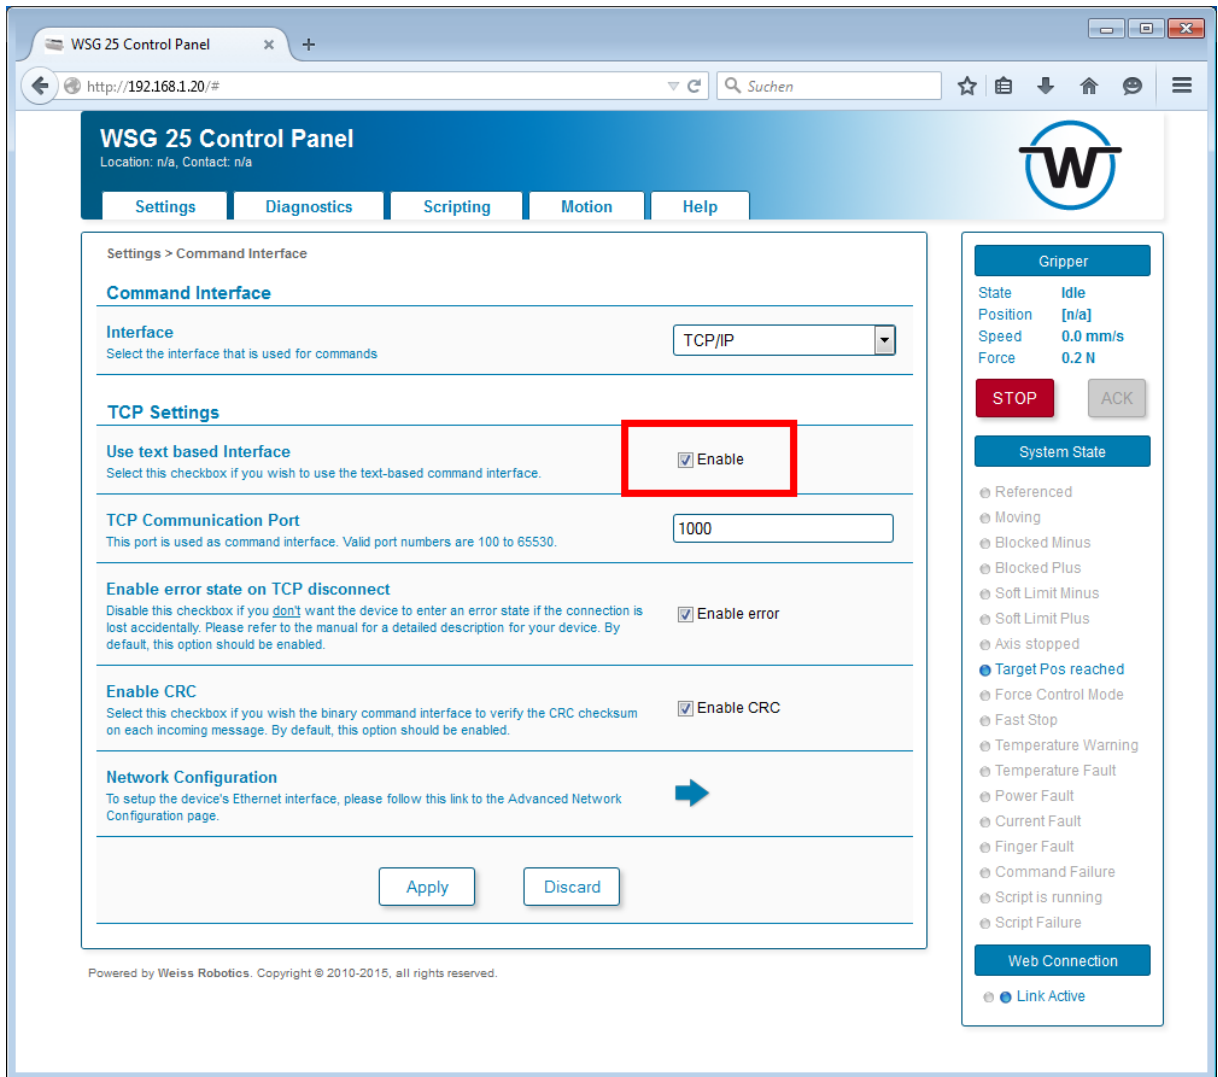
WSG 25 Control Panel ×

http://192.168.1.20/#

Suchen

WSG 25 Control Panel
Location: n/a, Contact: n/a

Settings | Diagnostics | Scripting | Motion | Help

Settings > Command Interface

Command Interface

Interface
Select the interface that is used for commands

TCP/IP

TCP Settings

Use text based Interface
Select this checkbox if you wish to use the text-based command interface.

Enable

TCP Communication Port
This port is used as command interface. Valid port numbers are 100 to 65530.

1000

Enable error state on TCP disconnect
Disable this checkbox if you don't want the device to enter an error state if the connection is lost accidentally. Please refer to the manual for a detailed description for your device. By default, this option should be enabled.

Enable error

Enable CRC
Select this checkbox if you wish the binary command interface to verify the CRC checksum on each incoming message. By default, this option should be enabled.

Enable CRC

Network Configuration
To setup the device's Ethernet interface, please follow this link to the Advanced Network Configuration page.

Apply Discard

Powered by Weiss Robotics. Copyright © 2010-2015, all rights reserved.

Gripper

State Idle
Position [n/a]
Speed 0.0 mm/s
Force 0.2 N

STOP ACK

System State

Referenced
Moving
Blocked Minus
Blocked Plus
Soft Limit Minus
Soft Limit Plus
Axis stopped
Target Pos reached
Force Control Mode
Fast Stop
Temperature Warning
Temperature Fault
Power Fault
Current Fault
Finger Fault
Command Failure
Script is running
Script Failure

Web Connection

Link Active